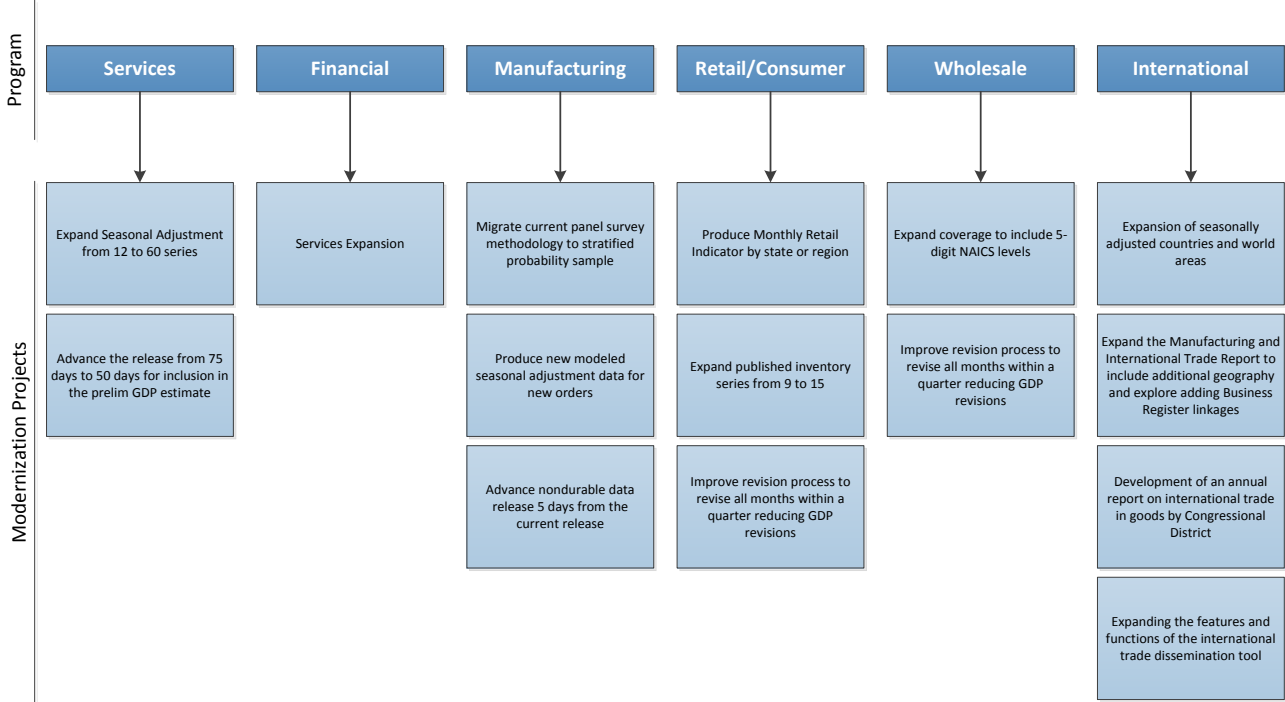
Program

Modernization Projects

Services

Expand Seasonal Adjustment from 12 to 60 series

Advance the release from 75 days to 50 days for inclusion in the prelim GDP estimate

Financial

Services Expansion

Manufacturing

Migrate current panel survey methodology to stratified probability sample

Produce new modeled seasonal adjustment data for new orders

Advance nondurable data release 5 days from the current release

Retail/Consumer

Produce Monthly Retail Indicator by state or region

Expand published inventory series from 9 to 15

Improve revision process to revise all months within a quarter reducing GDP revisions

Wholesale

Expand coverage to include 5-digit NAICS levels

Improve revision process to revise all months within a quarter reducing GDP revisions

International

Expansion of seasonally adjusted countries and world areas

Expand the Manufacturing and International Trade Report to include additional geography and explore adding Business Register linkages

Development of an annual report on international trade in goods by Congressional District

Expanding the features and functions of the international trade dissemination tool